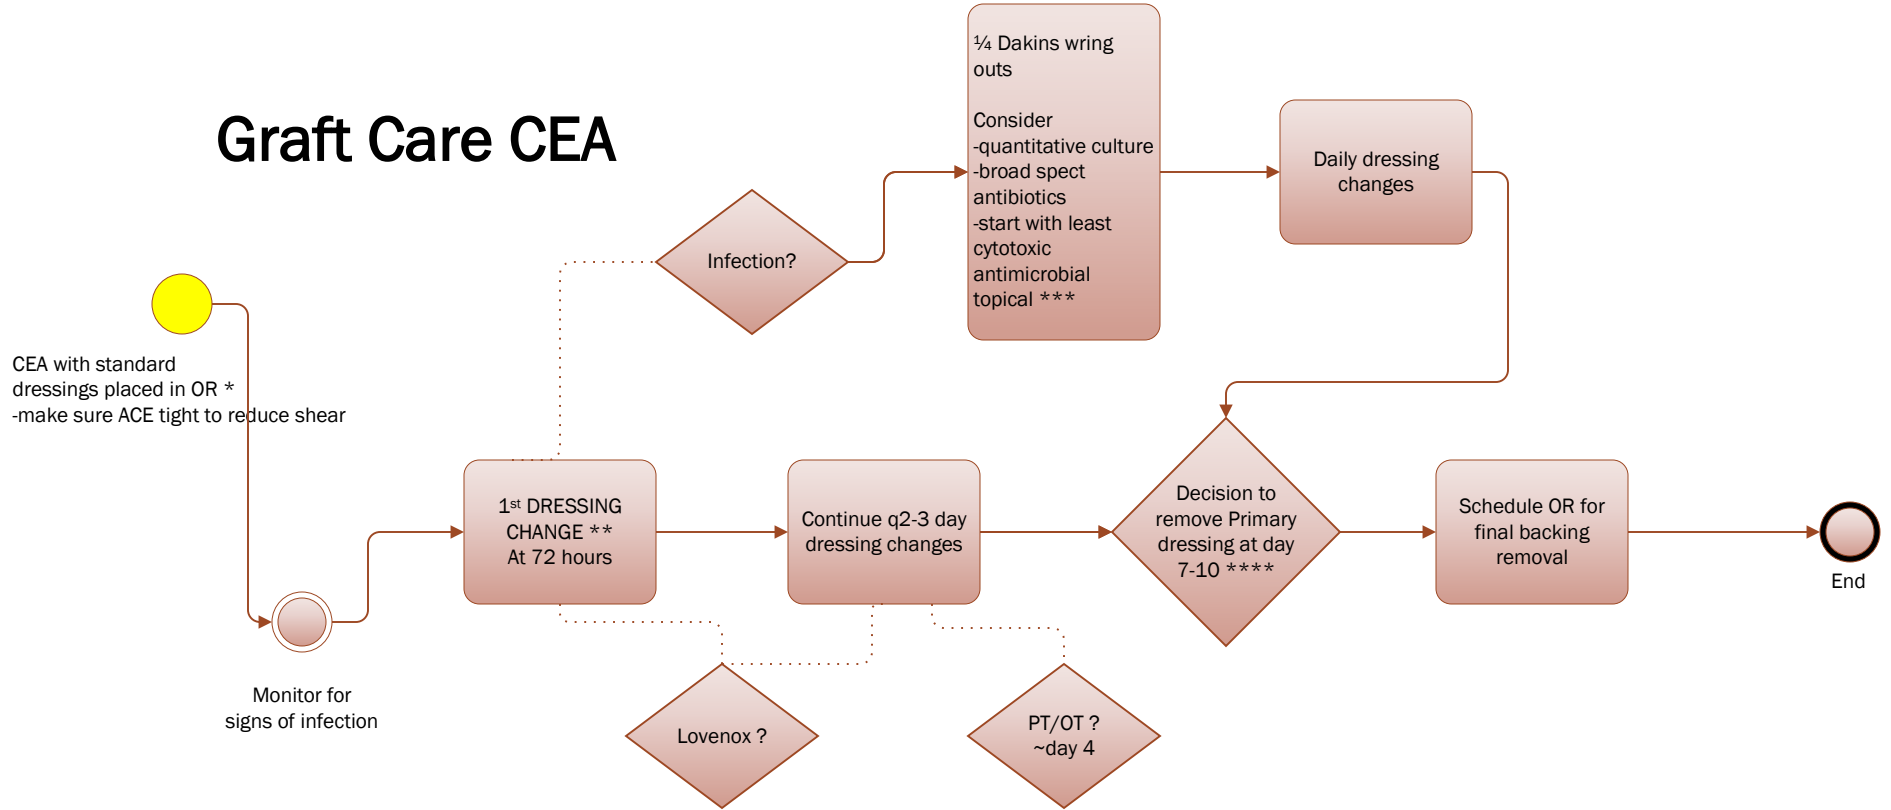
Graft Care CEA

CEA with standard dressings placed in OR *
-make sure ACE tight to reduce shear

Monitor for signs of infection

1st DRESSING CHANGE **
At 72 hours

Infection?

¼ Dakins wring outs

Consider
-quantitative culture
-broad spect antibiotics
-start with least cytotoxic antimicrobial topical ***

Daily dressing changes

Continue q2-3 day dressing changes

Lovenox ?

PT/OT ?
~day 4

Decision to remove Primary dressing at day 7-10 ****

Schedule OR for final backing removal

End